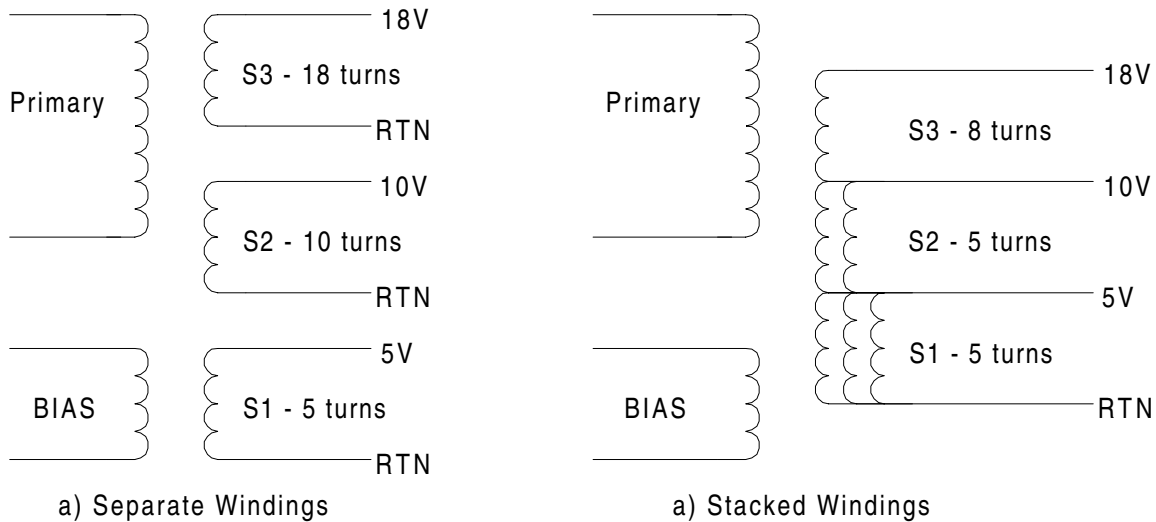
Primary

18V

S3 - 18 turns

RTN

10V

S2 - 10 turns

RTN

BIAS

5V

S1 - 5 turns

RTN

a) Separate Windings

Primary

18V

S3 - 8 turns

10V

S2 - 5 turns

5V

S1 - 5 turns

RTN

BIAS

a) Stacked Windings